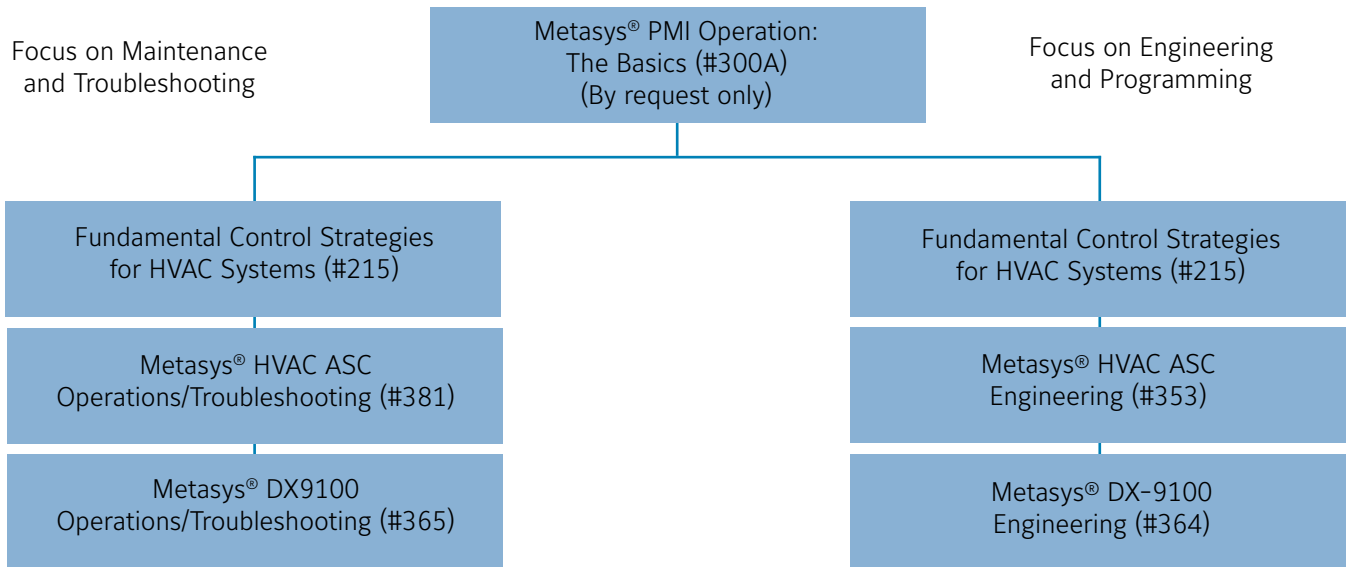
Focus on Maintenance and Troubleshooting

Metasys® PMI Operation: The Basics (#300A) (By request only)

Focus on Engineering and Programming

Fundamental Control Strategies for HVAC Systems (#215)

Metasys® HVAC ASC Operations/Troubleshooting (#381)

Metasys® DX9100 Operations/Troubleshooting (#365)

Fundamental Control Strategies for HVAC Systems (#215)

Metasys® HVAC ASC Engineering (#353)

Metasys® DX-9100 Engineering (#364)